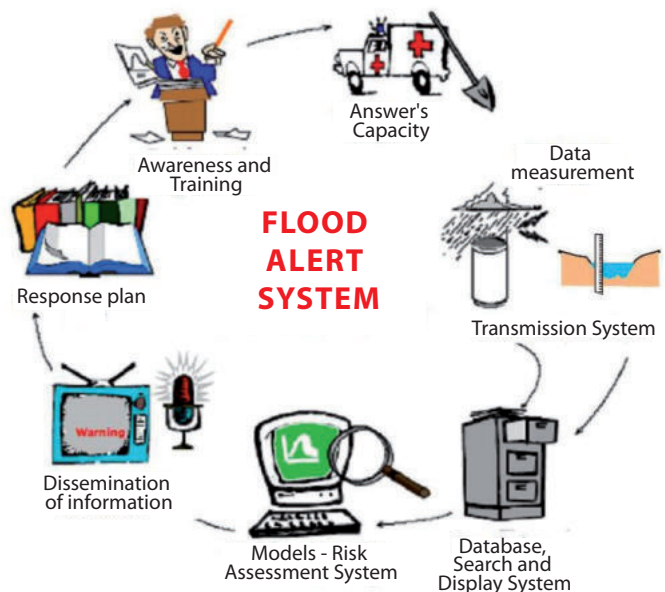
FLOOD ALERT SYSTEM

Awareness and Training

Answer's Capacity

Data measurement

Transmission System

Database, Search and Display System

Models - Risk Assessment System

Warning

Dissemination of information

Response plan